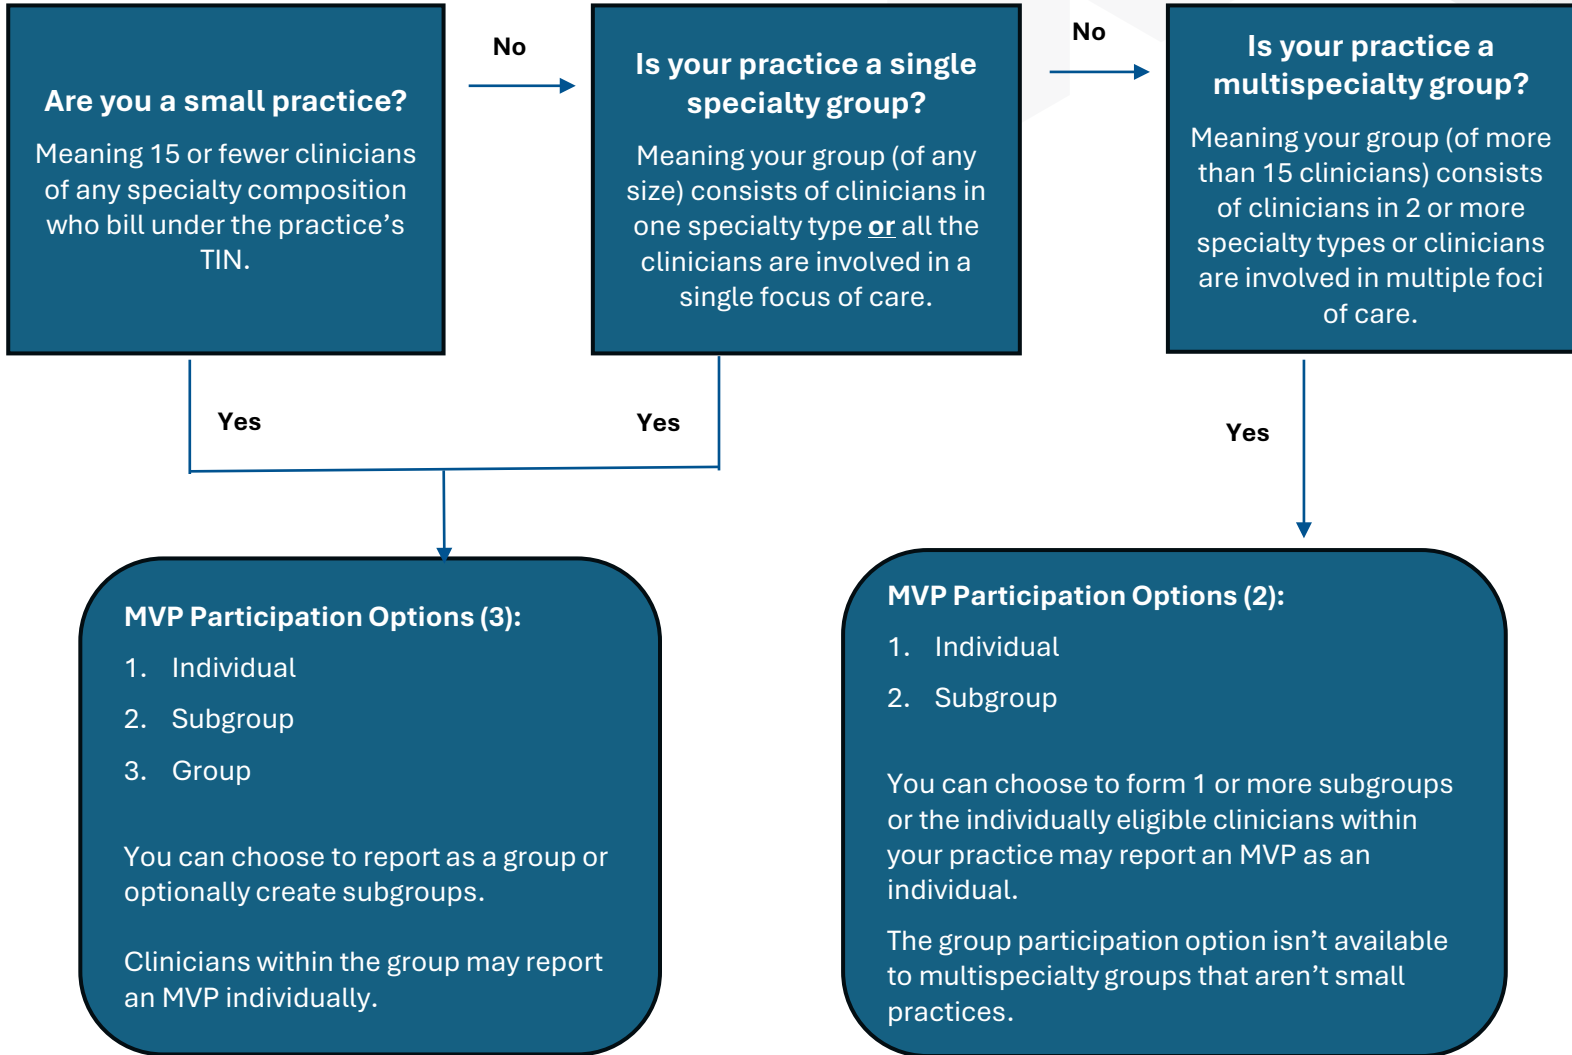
Are you a small practice?

Meaning 15 or fewer clinicians of any specialty composition who bill under the practice's TIN.

No

Is your practice a single specialty group?

Meaning your group (of any size) consists of clinicians in one specialty type or all the clinicians are involved in a single focus of care.

No

Is your practice a multispecialty group?

Meaning your group (of more than 15 clinicians) consists of clinicians in 2 or more specialty types or clinicians are involved in multiple foci of care.

Yes

Yes

Yes

MVP Participation Options (3):

1. Individual
2. Subgroup
3. Group

You can choose to report as a group or optionally create subgroups.

Clinicians within the group may report an MVP individually.

MVP Participation Options (2):

1. Individual
2. Subgroup

You can choose to form 1 or more subgroups or the individually eligible clinicians within your practice may report an MVP as an individual.

The group participation option isn't available to multispecialty groups that aren't small practices.